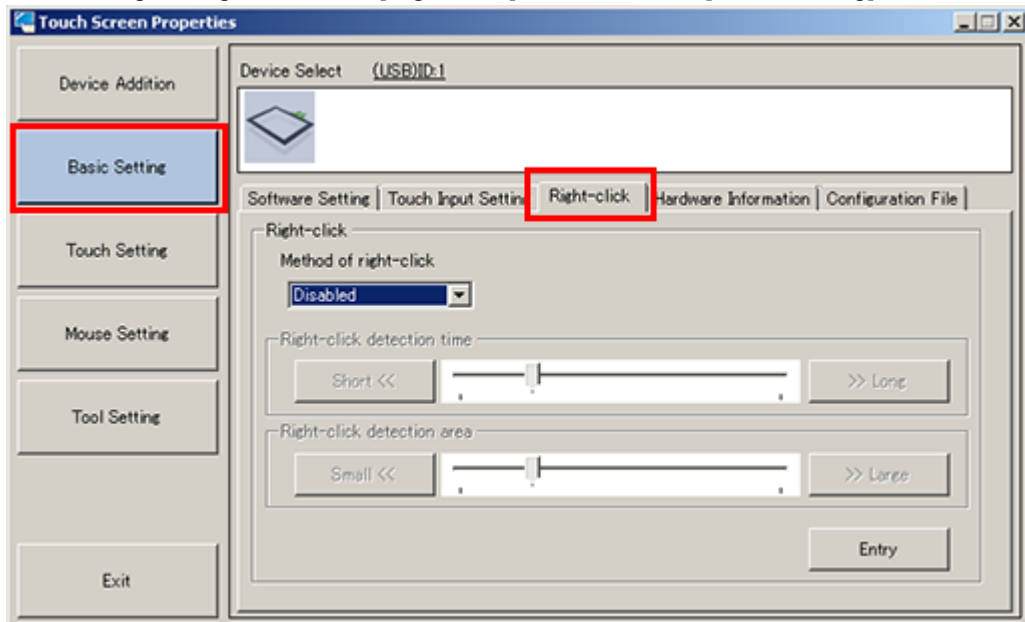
Touch Screen Properties

Device Addition

Basic Setting

Touch Setting

Mouse Setting

Tool Setting

Exit

Device Select (USB)ID:1

Software Setting | Touch Input Settin | Right-click | Hardware Information | Configuration File

Right-click

Method of right-click

Disabled

Right-click detection time

Short <<

>> Long

Right-click detection area

Small <<

>> Large

Entry